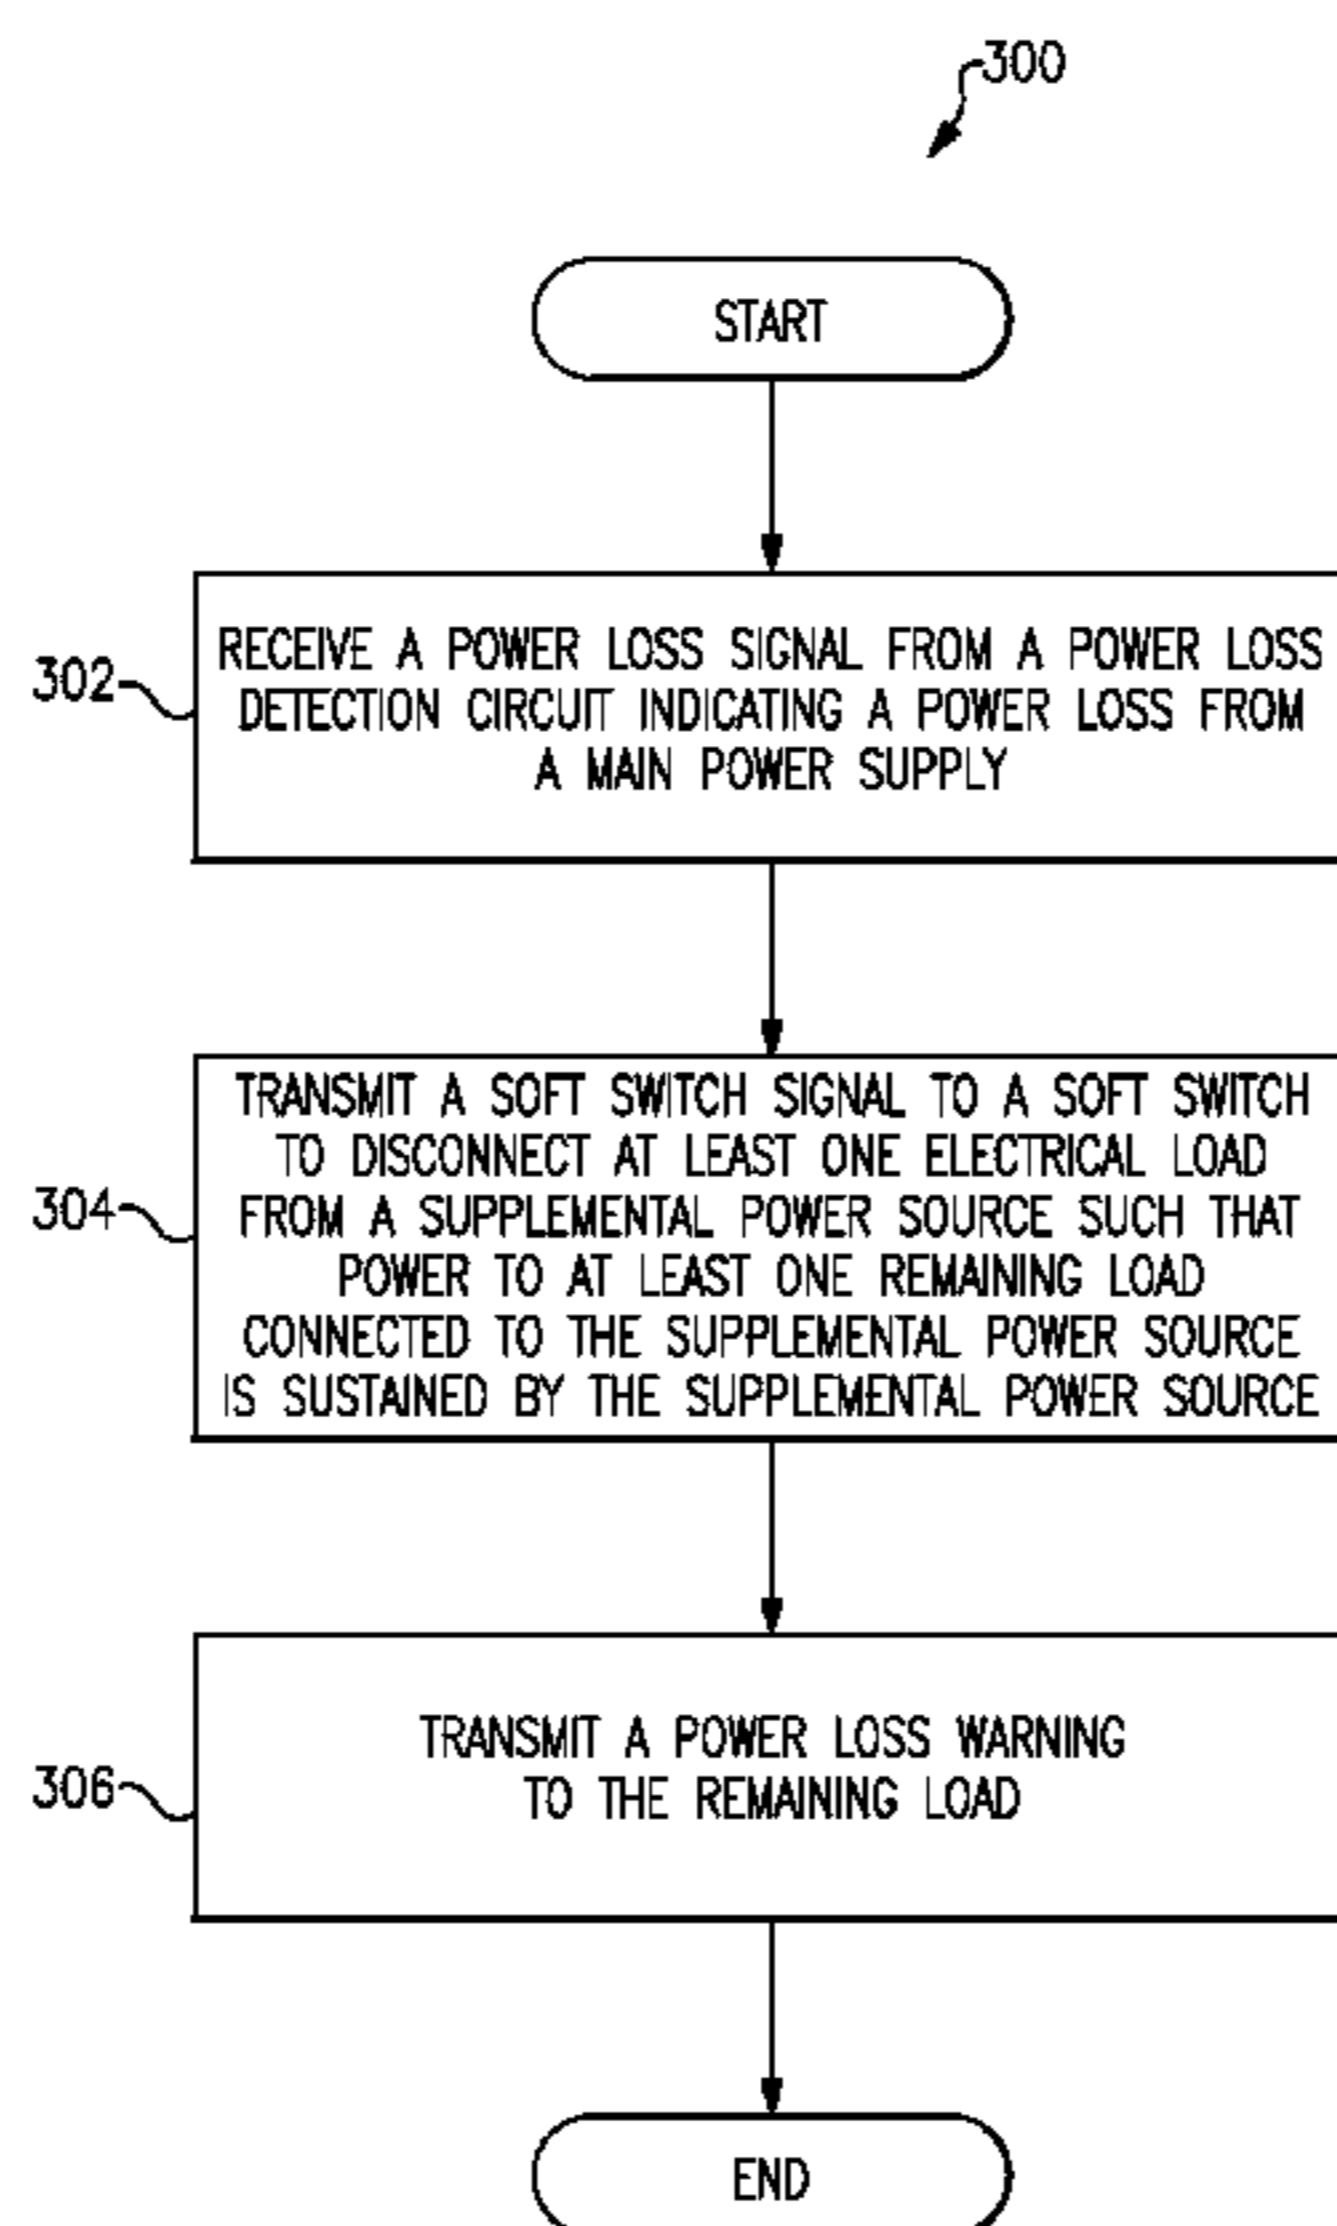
300

START

302

RECEIVE A POWER LOSS SIGNAL FROM A POWER LOSS DETECTION CIRCUIT INDICATING A POWER LOSS FROM A MAIN POWER SUPPLY

304

TRANSMIT A SOFT SWITCH SIGNAL TO A SOFT SWITCH TO DISCONNECT AT LEAST ONE ELECTRICAL LOAD FROM A SUPPLEMENTAL POWER SOURCE SUCH THAT POWER TO AT LEAST ONE REMAINING LOAD CONNECTED TO THE SUPPLEMENTAL POWER SOURCE IS SUSTAINED BY THE SUPPLEMENTAL POWER SOURCE

306

TRANSMIT A POWER LOSS WARNING TO THE REMAINING LOAD

END